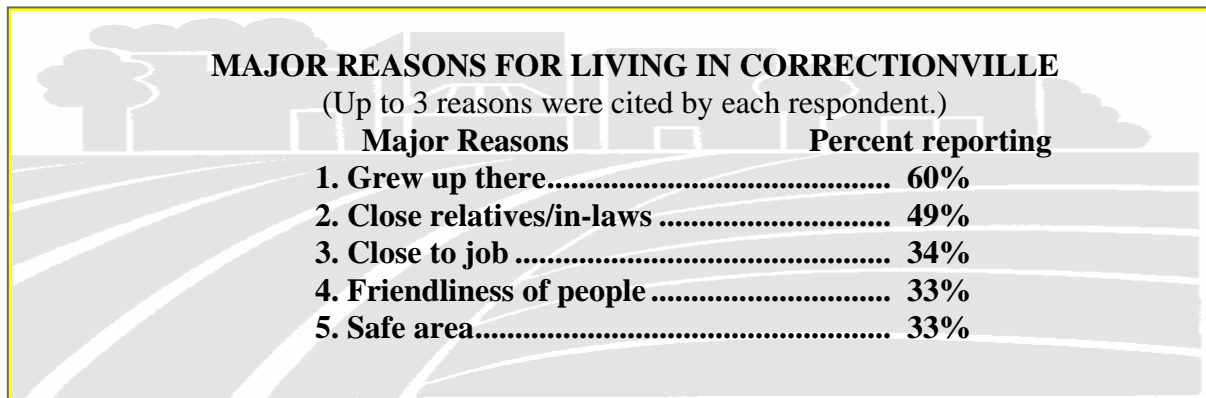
MAJOR REASONS FOR LIVING IN CORRECTIONVILLE

(Up to 3 reasons were cited by each respondent.)

| Major Reasons | Percent reporting |
|---|---|
| 1. Grew up there.......................................... | 60% |
| 2. Close relatives/in-laws ............................ | 49% |
| 3. Close to job ............................................. | 34% |
| 4. Friendliness of people ............................ | 33% |
| 5. Safe area................................................... | 33% |